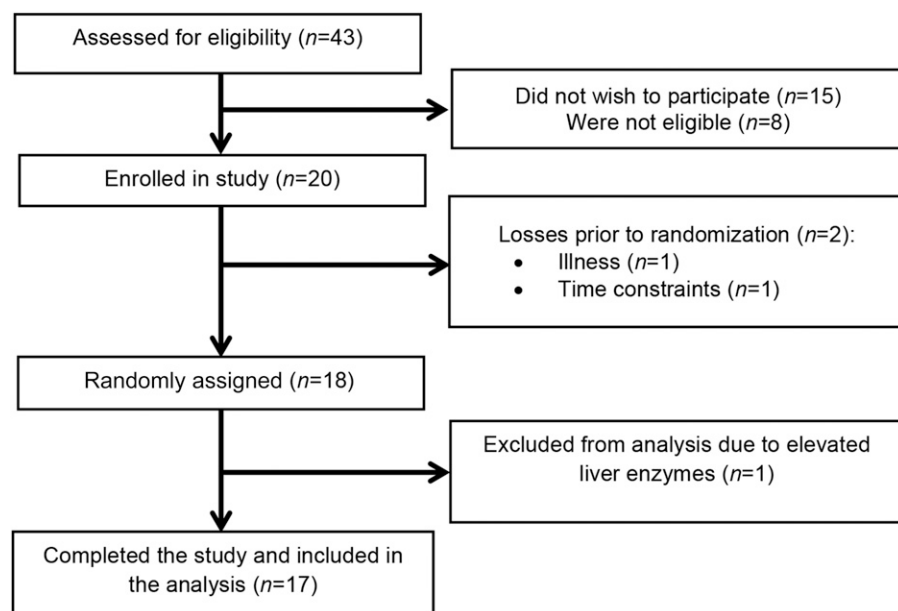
Assessed for eligibility ($n$=43)

Did not wish to participate ($n$=15)
Were not eligible ($n$=8)

Enrolled in study ($n$=20)

Losses prior to randomization ($n$=2):
- Illness ($n$=1)
- Time constraints ($n$=1)

Randomly assigned ($n$=18)

Excluded from analysis due to elevated liver enzymes ($n$=1)

Completed the study and included in the analysis ($n$=17)